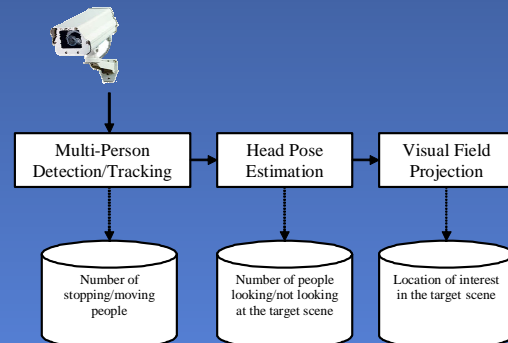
Multi-Person Detection/Tracking

Head Pose Estimation

Visual Field Projection

Number of stopping/moving people

Number of people looking/not looking at the target scene

Location of interest in the target scene